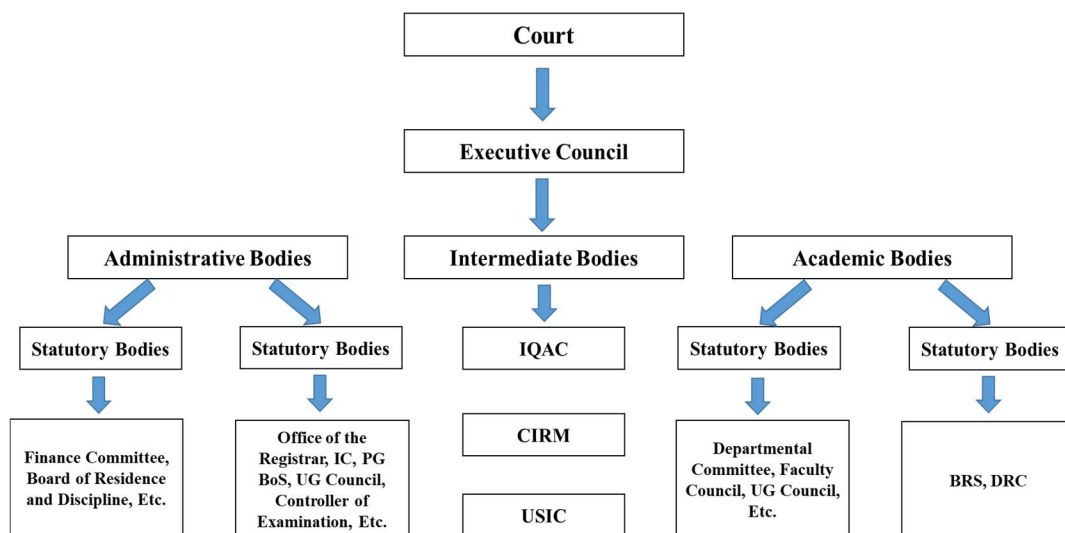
Court

Executive Council

Administrative Bodies

Intermediate Bodies

Academic Bodies

Statutory Bodies

Statutory Bodies

IQAC

Statutory Bodies

Statutory Bodies

Finance Committee, Board of Residence and Discipline, Etc.

Office of the Registrar, IC, PG BoS, UG Council, Controller of Examination, Etc.

CIRM

USIC

Departmental Committee, Faculty Council, UG Council, Etc.

BRS, DRC